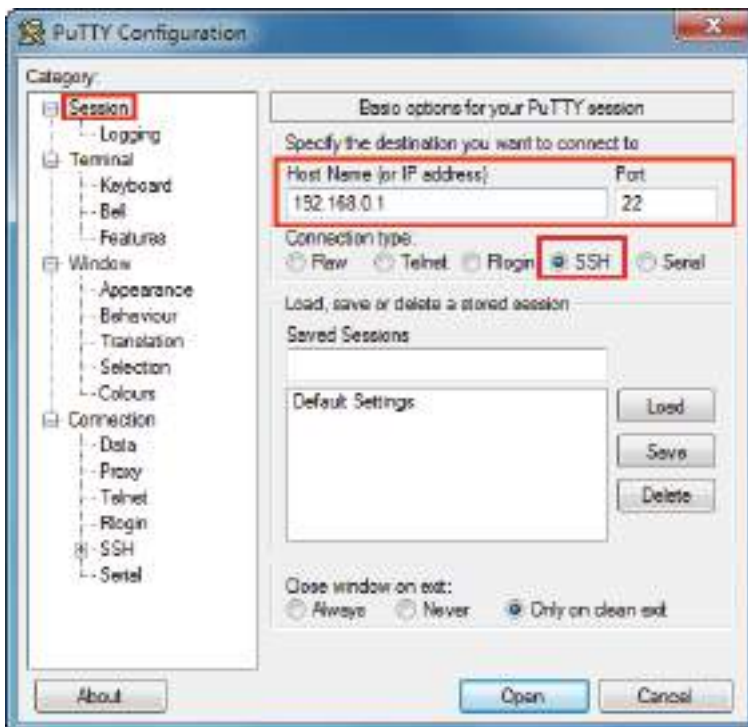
PuTTY Configuration

Category:

Session
Logging
Terminal
Keyboard
Bell
Features
Window
Appearance
Behaviour
Translation
Selection
Colours
Connection
Data
Proxy
Telnet
Rlogin
SSH
Serial

Basic options for your PuTTY session

Specify the destination you want to connect to

Host Name (or IP address)
Port
152.168.0.1
22

Connection type:
Raw Telnet Rlogin SSH Serial

Load, save or delete a stored session
Saved Sessions

Default Settings

Load
Save
Delete

Close window on exit:
Always Never Only on clean exit

About
Open
Cancel